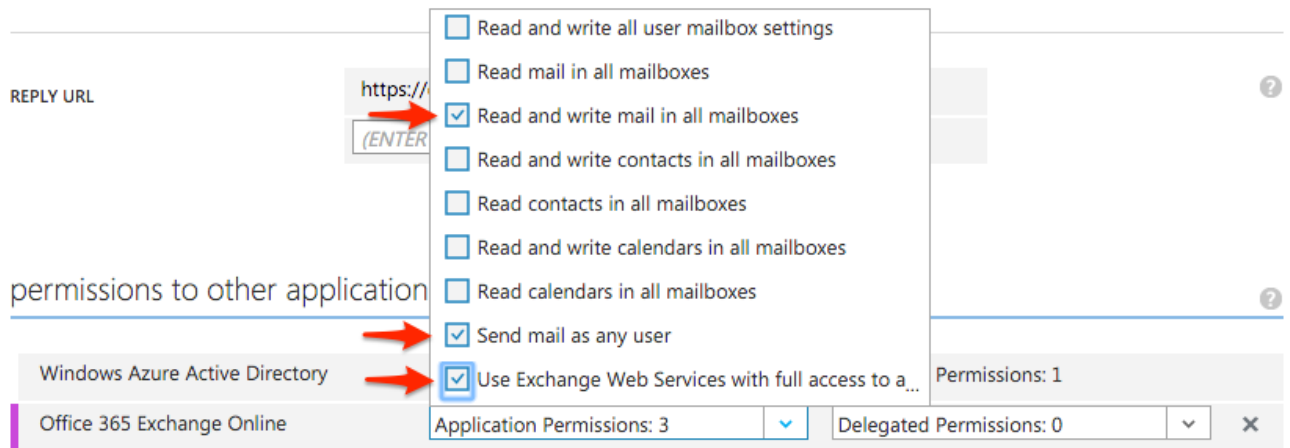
REPLY URL

https://

(ENTER

Read and write all user mailbox settings

Read mail in all mailboxes

Read and write mail in all mailboxes

Read and write contacts in all mailboxes

Read contacts in all mailboxes

Read and write calendars in all mailboxes

Read calendars in all mailboxes

Send mail as any user

Use Exchange Web Services with full access to a...

permissions to other application

Windows Azure Active Directory

Permissions: 1

Office 365 Exchange Online

Application Permissions: 3

Delegated Permissions: 0